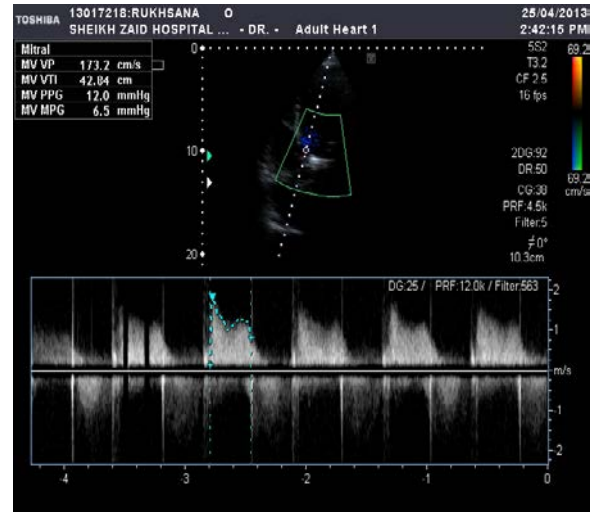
TOSHIBA 13017218:RUKHSANA O
SHEIKH ZAID HOSPITAL ... - DR. - Adult Heart 1

25/04/2013
2:42:15 PM

Mitral
MV VP 173.2 cm/s
MV VTI 42.84 cm
MV PPG 12.0 mmHg
MV MPG 6.5 mmHg

0
10
20

5S2
T3.2
CF 2.5
16 fps

69.2

2DG:92
DR:50
CG:38
PRF:4.5k
Filter:5
$\neq 0°$
10.3cm

69.2
cm/s

DG:25 / PRF:12.0k / Filter:563

2
1
m/s
-1
-2

-4
-3
-2
-1
0